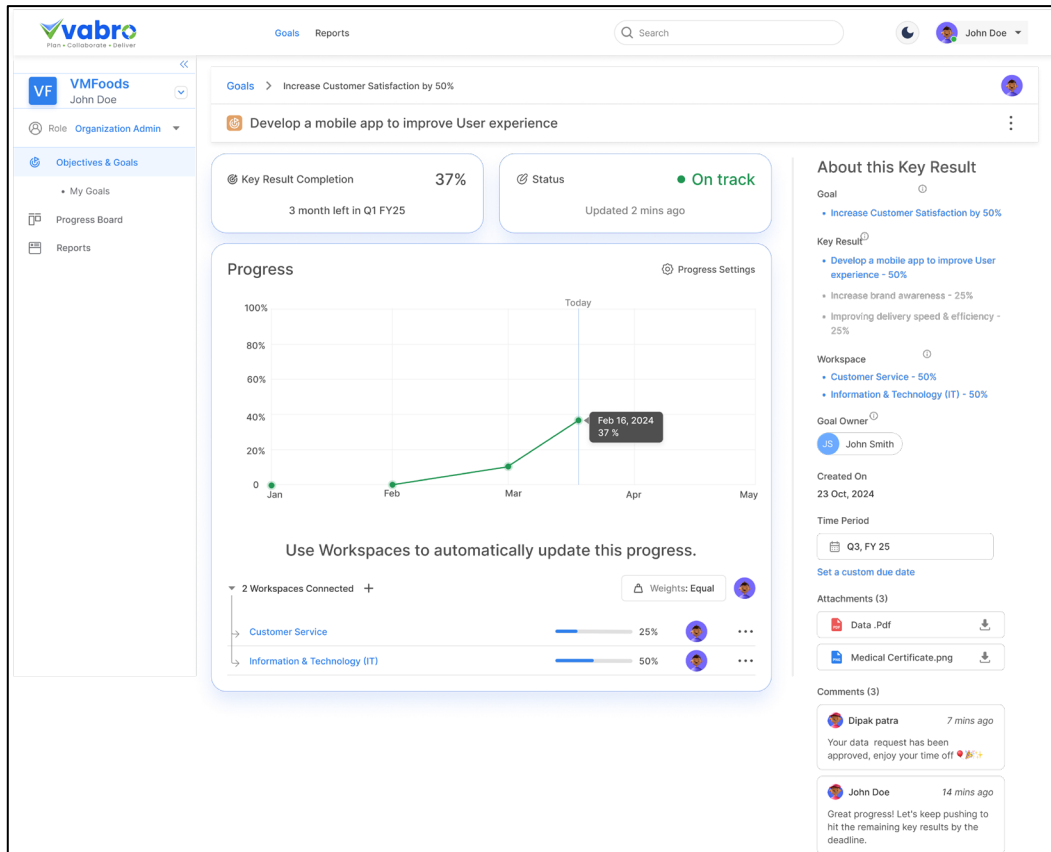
vabro
Plan • Collaborate • Deliver

Goals Reports

Search

John Doe

VF VMFoods
John Doe

Role Organization Admin

Objectives & Goals
• My Goals
Progress Board
Reports

Goals > Increase Customer Satisfaction by 50%

Develop a mobile app to improve User experience

Key Result Completion 37%
3 month left in Q1 FY25

Status • On track
Updated 2 mins ago

Progress
Progress Settings

Today

| 100% |
| 80% |
| 60% |
| 40% |
| 20% |
| 0 |

Jan Feb Mar Apr May

Feb 16, 2024
37 %

Use Workspaces to automatically update this progress.

2 Workspaces Connected +
Weights: Equal

Customer Service 25%
Information & Technology (IT) 50%

About this Key Result

Goal
• Increase Customer Satisfaction by 50%

Key Result
• Develop a mobile app to improve User experience - 50%
• Increase brand awareness - 25%
• Improving delivery speed & efficiency - 25%

Workspace
• Customer Service - 50%
• Information & Technology (IT) - 50%

Goal Owner
JS John Smith

Created On
23 Oct, 2024

Time Period
Q3, FY 25

Set a custom due date

Attachments (3)
Data .Pdf
Medical Certificate.png

Comments (3)

Dipak patra 7 mins ago
Your data request has been approved, enjoy your time off

John Doe 14 mins ago
Great progress! Let's keep pushing to hit the remaining key results by the deadline.